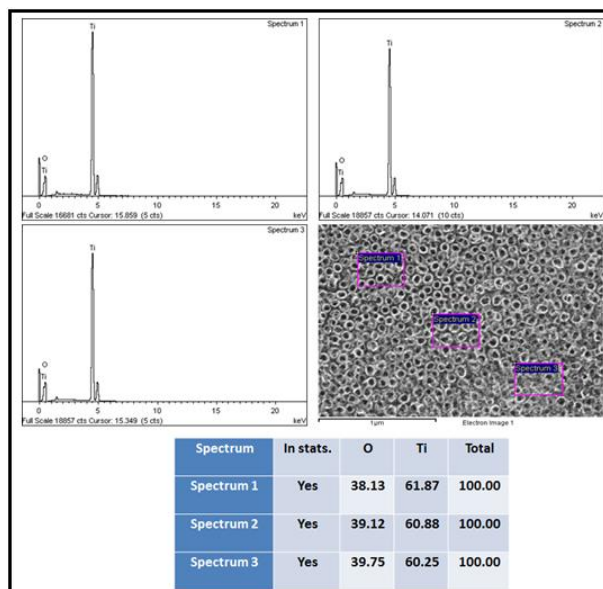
Spectrum 1

Ti

O

Ti

0 5 10 15 20

Full Scale 16681 cts Cursor: 15.859 (5 cts) keV

Spectrum 2

Ti

O

Ti

0 5 10 15 20

Full Scale 18857 cts Cursor: 14.071 (10 cts) keV

Spectrum 3

Ti

O

Ti

0 5 10 15 20

Full Scale 18857 cts Cursor: 15.349 (5 cts) keV

Spectrum 1

Spectrum 2

Spectrum 3

1µm Electron Image 1

| Spectrum | In stats. | O | Ti | Total |
|---|---|---|---|---|
| Spectrum 1 | Yes | 38.13 | 61.87 | 100.00 |
| Spectrum 2 | Yes | 39.12 | 60.88 | 100.00 |
| Spectrum 3 | Yes | 39.75 | 60.25 | 100.00 |